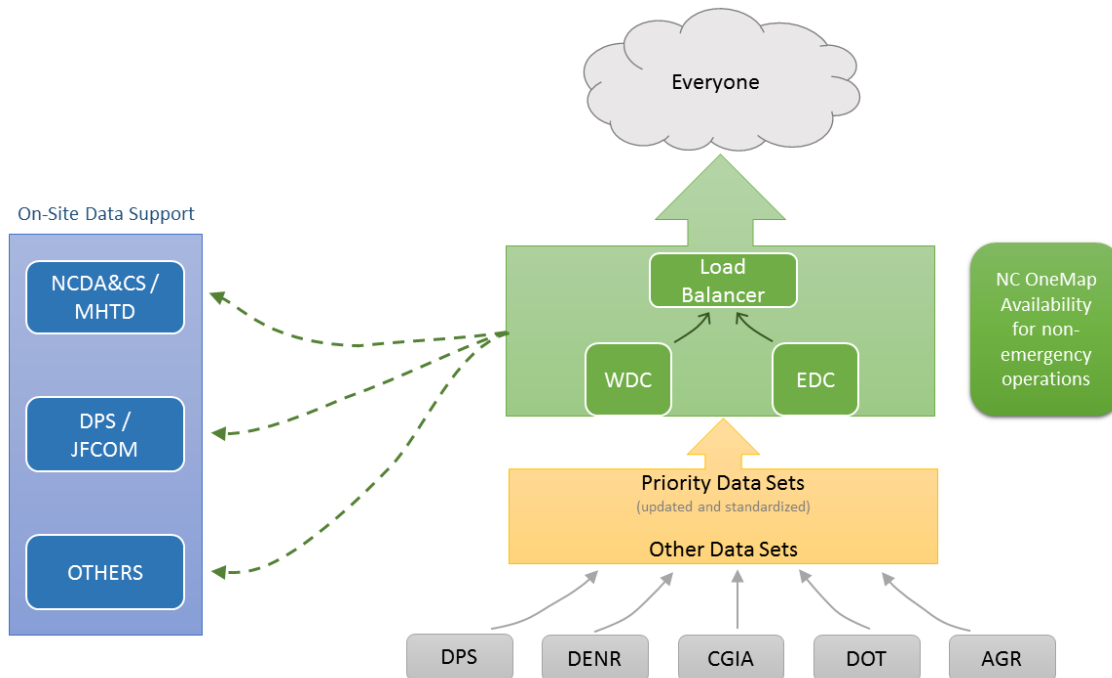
Everyone

On-Site Data Support

NCDA&CS / MHTD

DPS / JFCOM

OTHERS

Load Balancer

WDC

EDC

NC OneMap Availability for non-emergency operations

Priority Data Sets
(updated and standardized)

Other Data Sets

DPS

DENR

CGIA

DOT

AGR